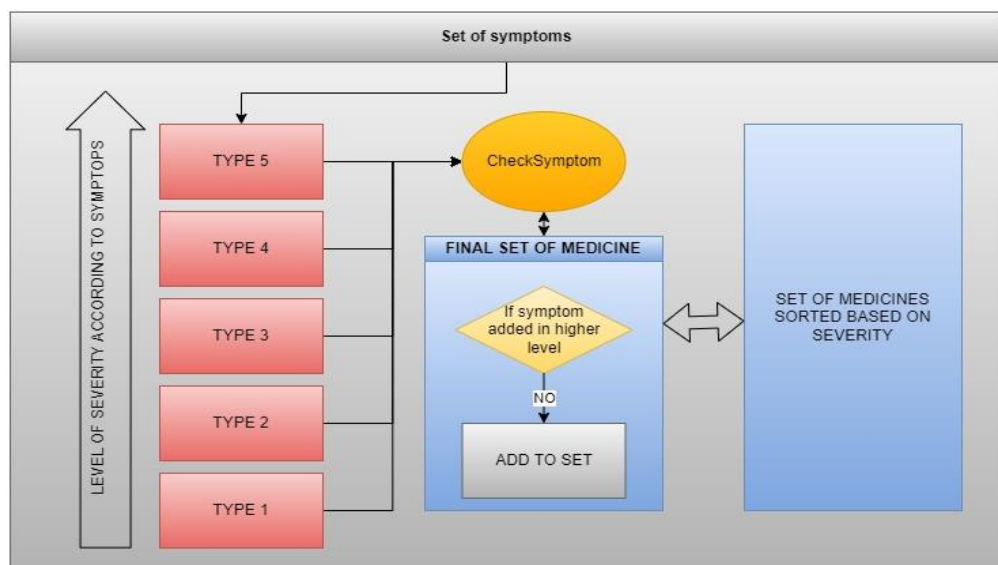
Set of symptoms

LEVEL OF SEVERITY ACCORDING TO SYMPTOPS

TYPE 5

TYPE 4

TYPE 3

TYPE 2

TYPE 1

CheckSymptom

FINAL SET OF MEDICINE

If symptom added in higher level

NO

ADD TO SET

SET OF MEDICINES SORTED BASED ON SEVERITY